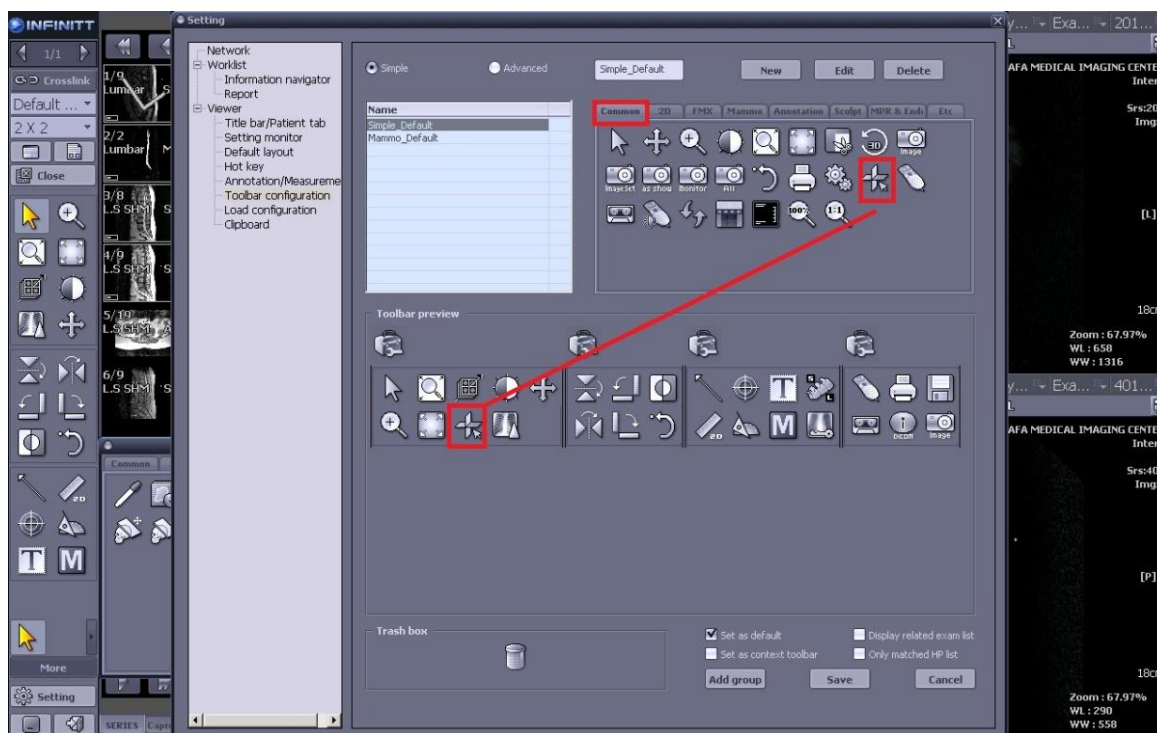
INFINITT
1/1
Crosslink
Default ...
2 X 2
Close
More
Setting
1/9 Lumbar
2/2 Lumbar
3/8 L.S SHM
4/9 L.S SHM
5/10 L.S SHM
6/9 L.S SHM
Common
SERIES Capt

Setting
Network
Worklist
Information navigator
Report
Viewer
Title bar/Patient tab
Setting monitor
Default layout
Hot key
Annotation/Measureme
Toolbar configuration
Load configuration
Clipboard

Simple
Advanced
Simple_Default
New
Edit
Delete
Name
Simple_Default
Mammo_Default
Common
2D
FMX
Mammo
Annotation
Sculpt
MPR & Endo
Etc
3D
Image
ImageSet
as show
Monitor
All
100%
1:1

Toolbar preview
2D
T
M
Dicom
Image

Trash box
Set as default
Set as context toolbar
Display related exam list
Only matched HP list
Add group
Save
Cancel

y... Exa... 201...
AFA MEDICAL IMAGING CENTE
Inter
Srs:20
Img:
[L]
18c
Zoom : 67.97%
WL : 658
WW : 1316
y... Exa... 401...
AFA MEDICAL IMAGING CENTE
Inter
Srs:40
Img:
[P]
18c
Zoom : 67.97%
WL : 290
WW : 558